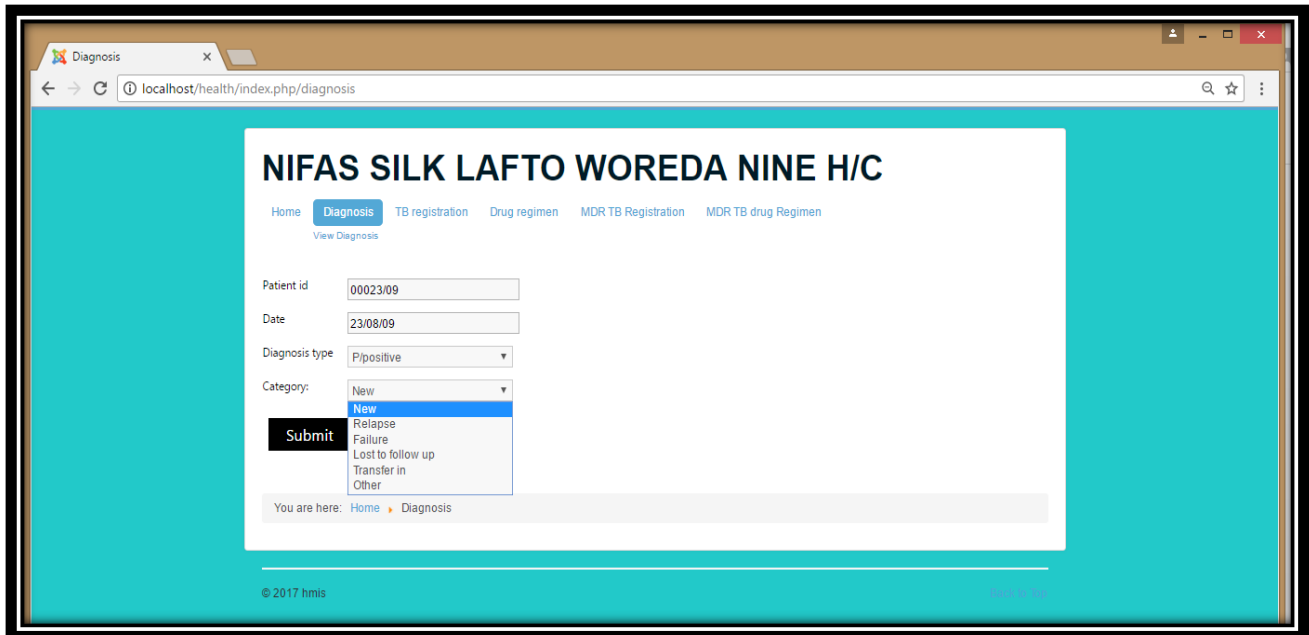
Diagnosis ×

localhost/health/index.php/diagnosis

NIFAS SILK LAFTO WOREDA NINE H/C

Home Diagnosis TB registration Drug regimen MDR TB Registration MDR TB drug Regimen

View Diagnosis

Patient id 00023/09

Date 23/08/09

Diagnosis type P/positive

Category: New

New
Relapse
Failure
Lost to follow up
Transfer in
Other

Submit

You are here: Home ▸ Diagnosis

© 2017 hmis

Back to Top